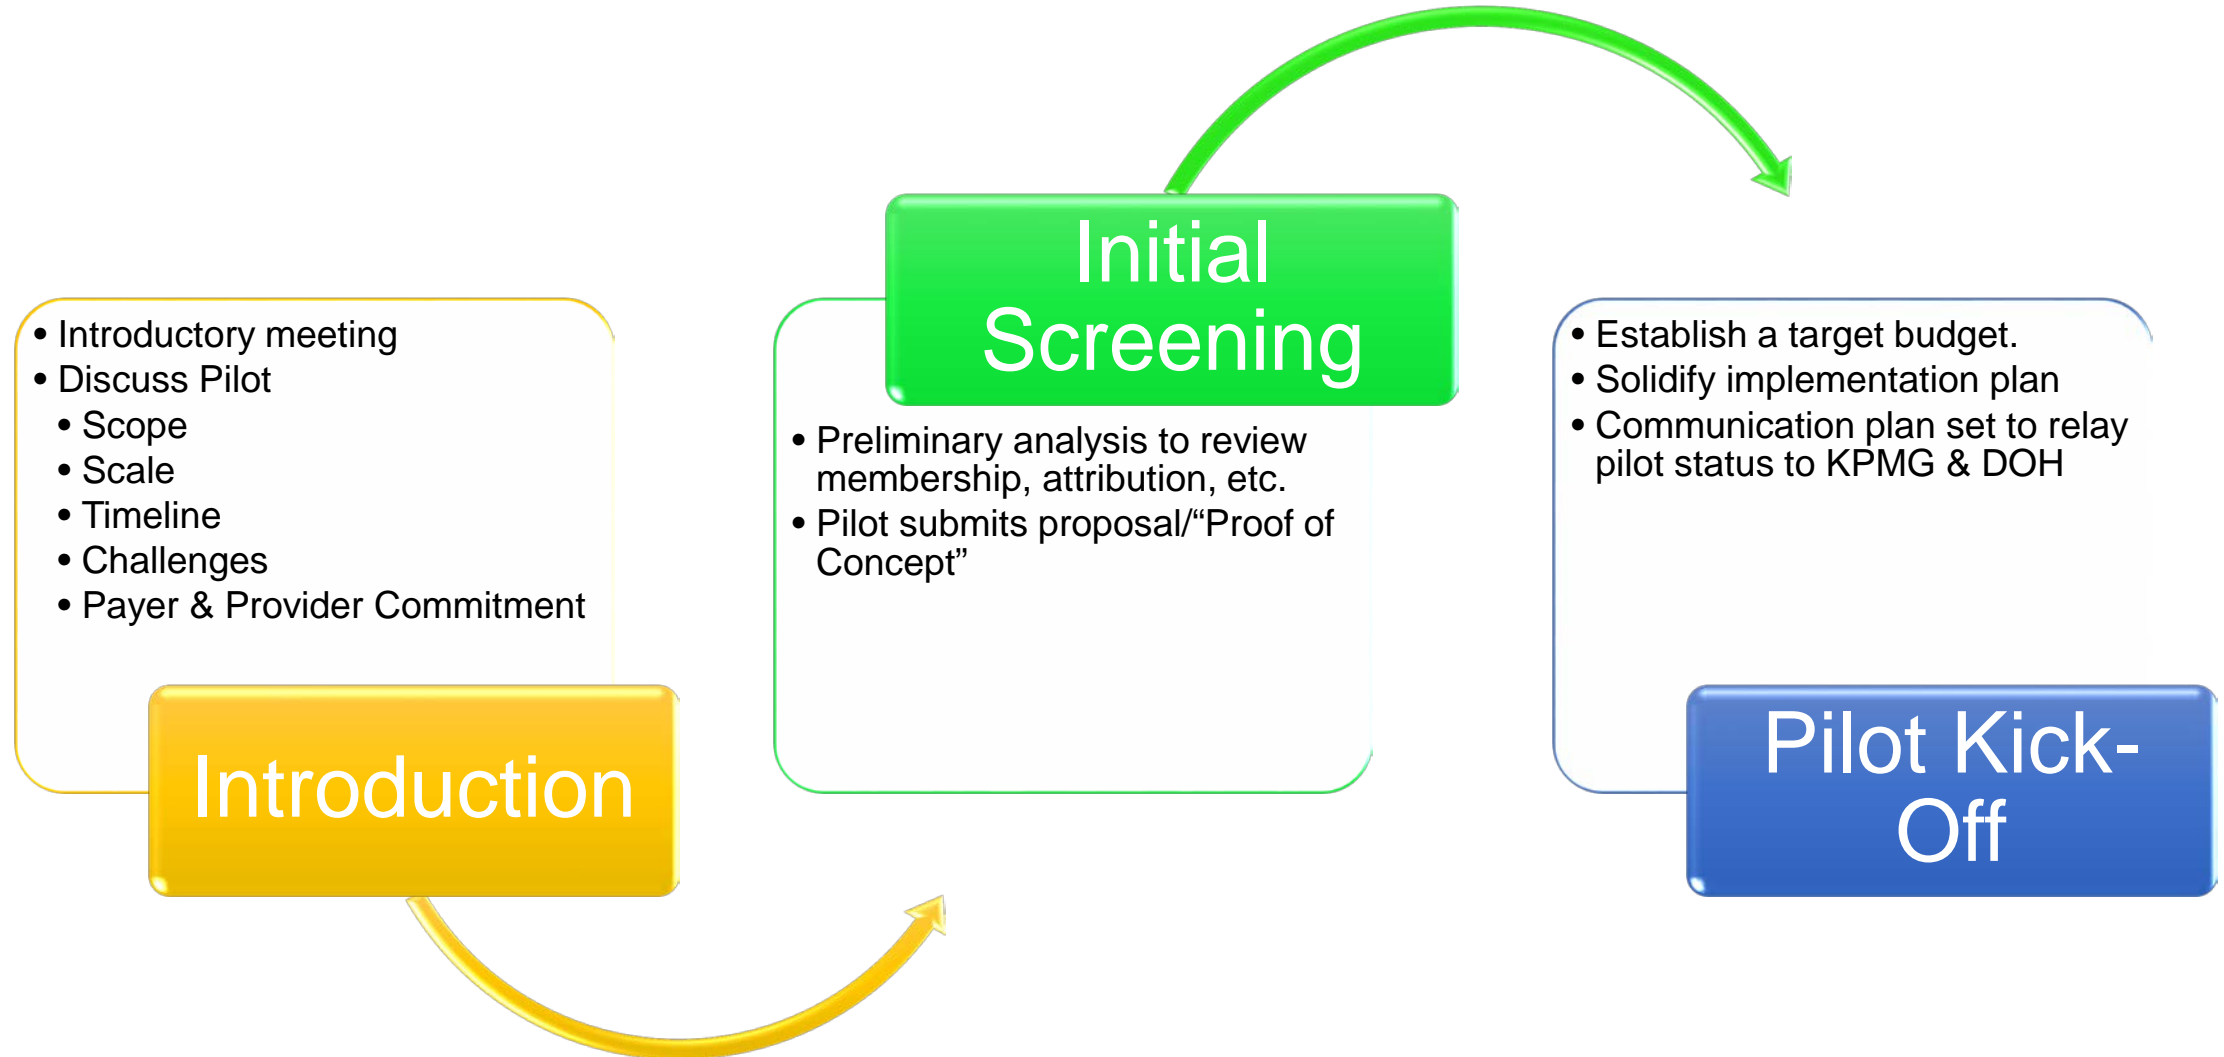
- Introductory meeting
- Discuss Pilot
  - Scope
  - Scale
  - Timeline
  - Challenges
  - Payer & Provider Commitment

Introduction

Initial Screening

- Preliminary analysis to review membership, attribution, etc.
- Pilot submits proposal/“Proof of Concept”

- Establish a target budget.
- Solidify implementation plan
- Communication plan set to relay pilot status to KPMG & DOH

Pilot Kick-Off